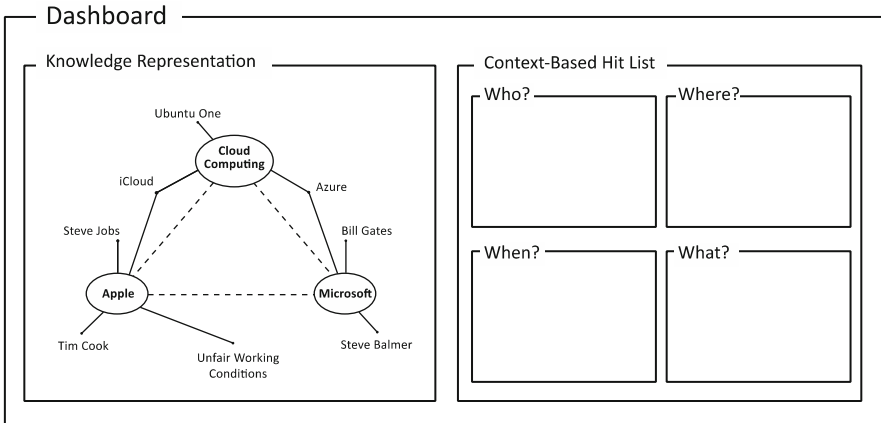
Dashboard

Knowledge Representation

Ubuntu One

Cloud Computing

iCloud

Azure

Steve Jobs

Bill Gates

Apple

Microsoft

Tim Cook

Unfair Working Conditions

Steve Balmer

Context-Based Hit List

Who?

Where?

When?

What?